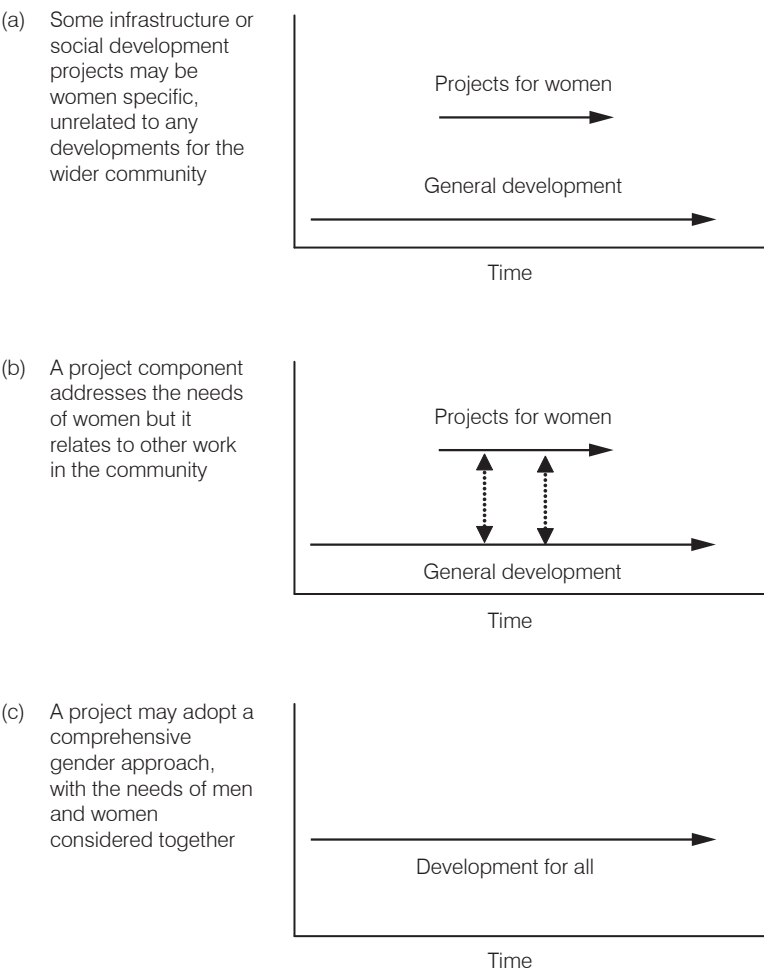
(a) Some infrastructure or social development projects may be women specific, unrelated to any developments for the wider community

Projects for women

General development

Time

(b) A project component addresses the needs of women but it relates to other work in the community

Projects for women

General development

Time

(c) A project may adopt a comprehensive gender approach, with the needs of men and women considered together

Development for all

Time